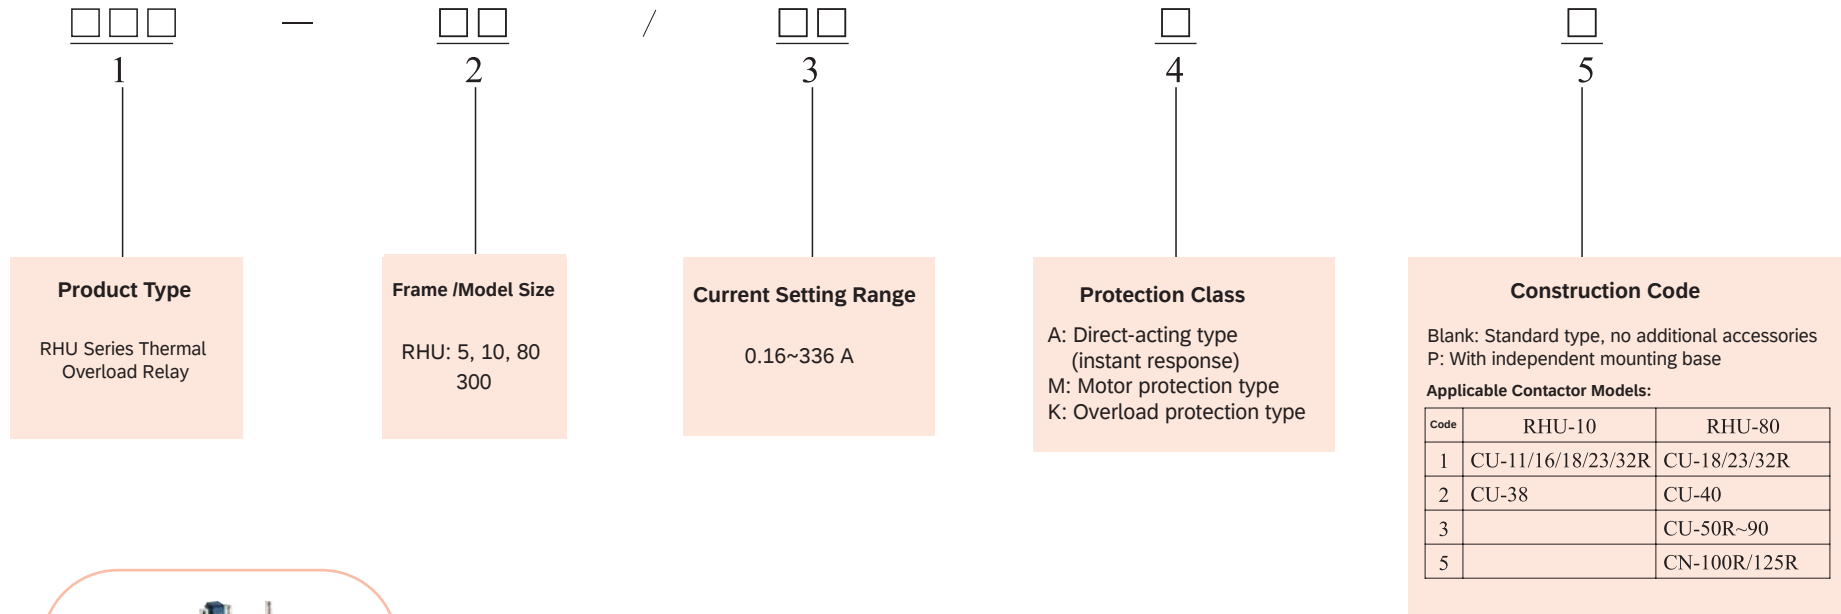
□□□ — □□ / □□ □ □

1

2

3

4

5

Product Type

RHU Series Thermal Overload Relay

Frame /Model Size

RHU: 5, 10, 80 300

Current Setting Range

0.16~336 A

Protection Class

A: Direct-acting type (instant response)
M: Motor protection type
K: Overload protection type

Construction Code

Blank: Standard type, no additional accessories
P: With independent mounting base

Applicable Contactor Models:

| Code | RHU-10 | RHU-80 |
|---|---|---|
| 1 | CU-11/16/18/23/32R | CU-18/23/32R |
| 2 | CU-38 | CU-40 |
| 3 | | CU-50R~90 |
| 5 | | CN-100R/125R |